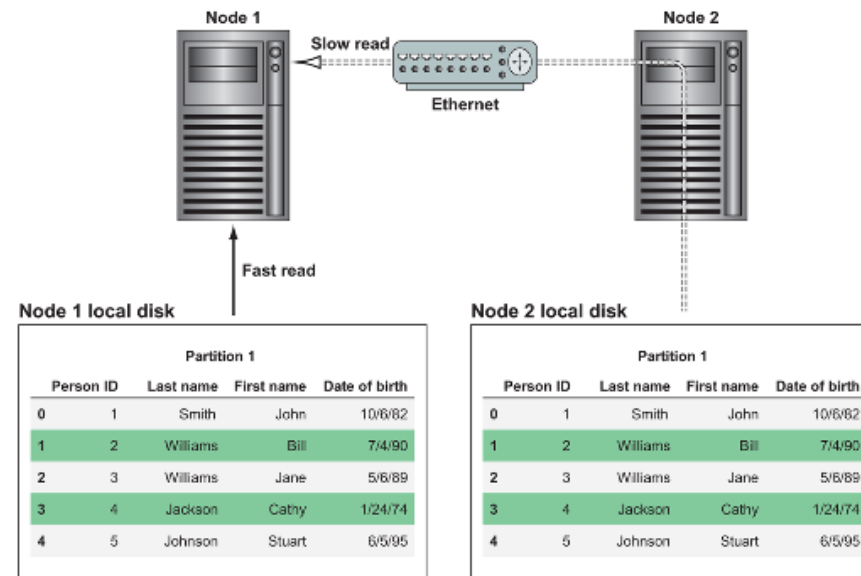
Node 1

Node 2

Slow read

Ethernet

Fast read

Node 1 local disk

Partition 1

| | Person ID | Last name | First name | Date of birth |
|---|---|---|---|---|
| 0 | 1 | Smith | John | 10/6/82 |
| 1 | 2 | Williams | Bill | 7/4/90 |
| 2 | 3 | Williams | Jane | 5/6/89 |
| 3 | 4 | Jackson | Cathy | 1/24/74 |
| 4 | 5 | Johnson | Stuart | 6/5/95 |

Node 2 local disk

Partition 1

| | Person ID | Last name | First name | Date of birth |
|---|---|---|---|---|
| 0 | 1 | Smith | John | 10/6/82 |
| 1 | 2 | Williams | Bill | 7/4/90 |
| 2 | 3 | Williams | Jane | 5/6/89 |
| 3 | 4 | Jackson | Cathy | 1/24/74 |
| 4 | 5 | Johnson | Stuart | 6/5/95 |